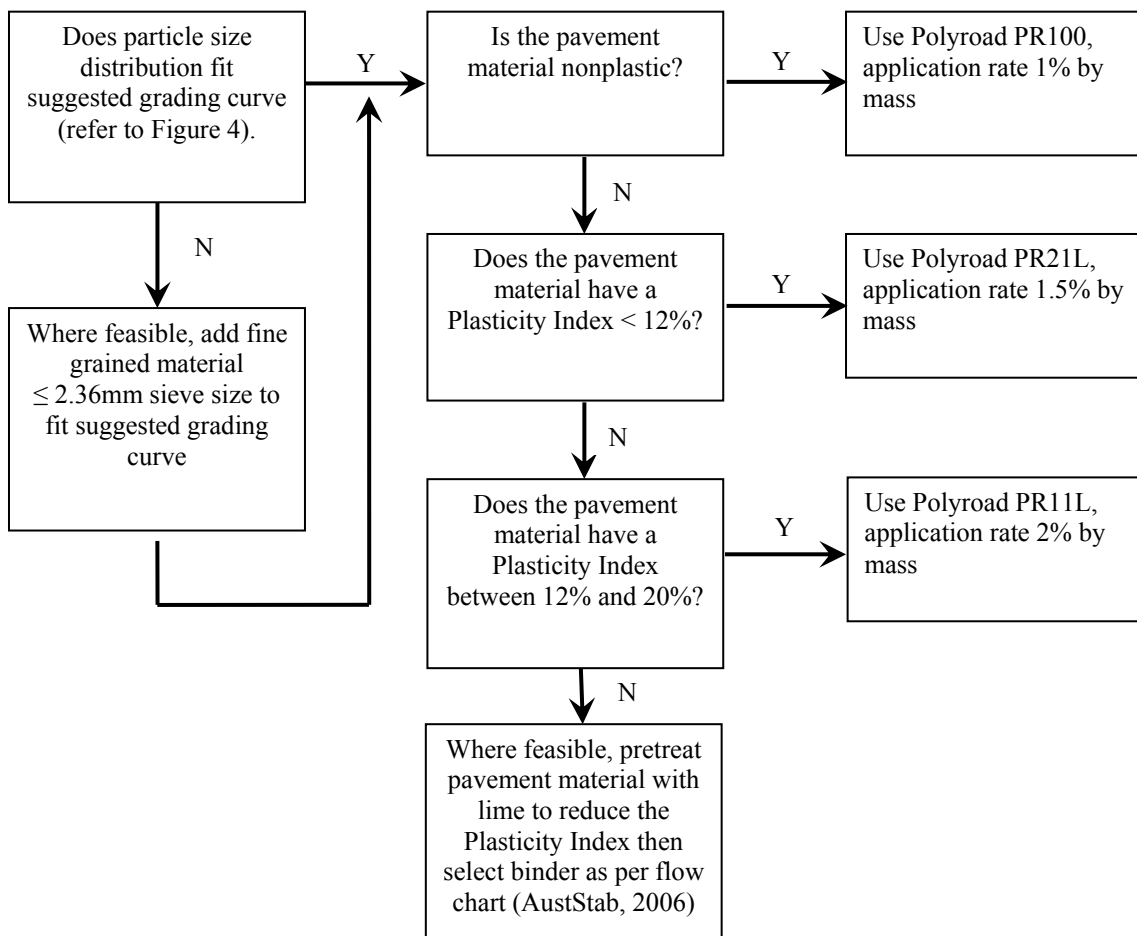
Does particle size distribution fit suggested grading curve (refer to Figure 4).

Y

Is the pavement material nonplastic?

Y

Use Polyroad PR100, application rate 1% by mass

N

N

Where feasible, add fine grained material $\leq$ 2.36mm sieve size to fit suggested grading curve

Does the pavement material have a Plasticity Index < 12%?

Y

Use Polyroad PR21L, application rate 1.5% by mass

N

Does the pavement material have a Plasticity Index between 12% and 20%?

Y

Use Polyroad PR11L, application rate 2% by mass

N

Where feasible, pretreat pavement material with lime to reduce the Plasticity Index then select binder as per flow chart (AustStab, 2006)